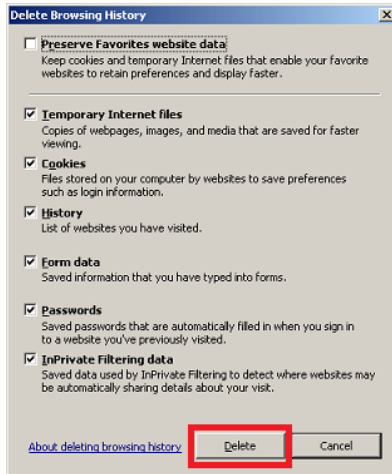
Delete Browsing History

Preserve Favorites website data
Keep cookies and temporary Internet files that enable your favorite websites to retain preferences and display faster.

Temporary Internet files
Copies of webpages, images, and media that are saved for faster viewing.

Cookies
Files stored on your computer by websites to save preferences such as login information.

History
List of websites you have visited.

Form data
Saved information that you have typed into forms.

Passwords
Saved passwords that are automatically filled in when you sign in to a website you've previously visited.

InPrivate Filtering data
Saved data used by InPrivate Filtering to detect where websites may be automatically sharing details about your visit.

About deleting browsing history

Delete

Cancel